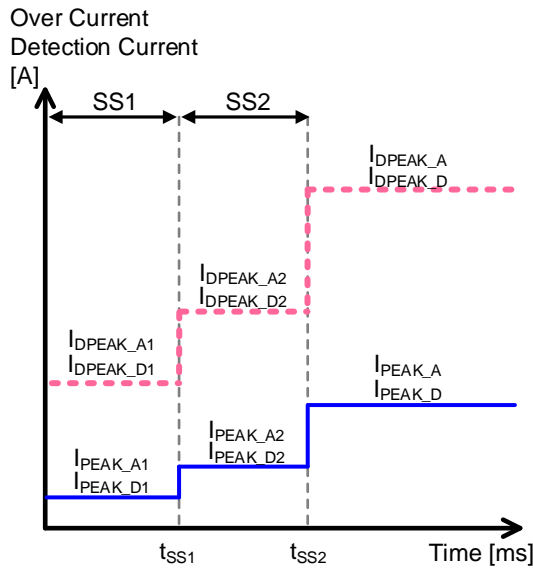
Over Current
Detection Current
[A]

SS1
SS2

$I_{DPEAK\_A}$
$I_{DPEAK\_D}$

$I_{DPEAK\_A2}$
$I_{DPEAK\_D2}$

$I_{DPEAK\_A1}$
$I_{DPEAK\_D1}$

$I_{PEAK\_A}$
$I_{PEAK\_D}$

$I_{PEAK\_A2}$
$I_{PEAK\_D2}$

$I_{PEAK\_A1}$
$I_{PEAK\_D1}$

$t_{SS1}$
$t_{SS2}$
Time [ms]